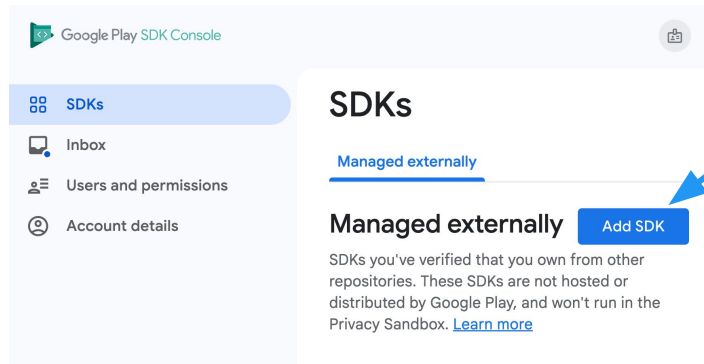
Google Play SDK Console

SDKs

Inbox

Users and permissions

Account details

SDKs

Managed externally

Managed externally

Add SDK

SDKs you've verified that you own from other repositories. These SDKs are not hosted or distributed by Google Play, and won't run in the Privacy Sandbox. Learn more